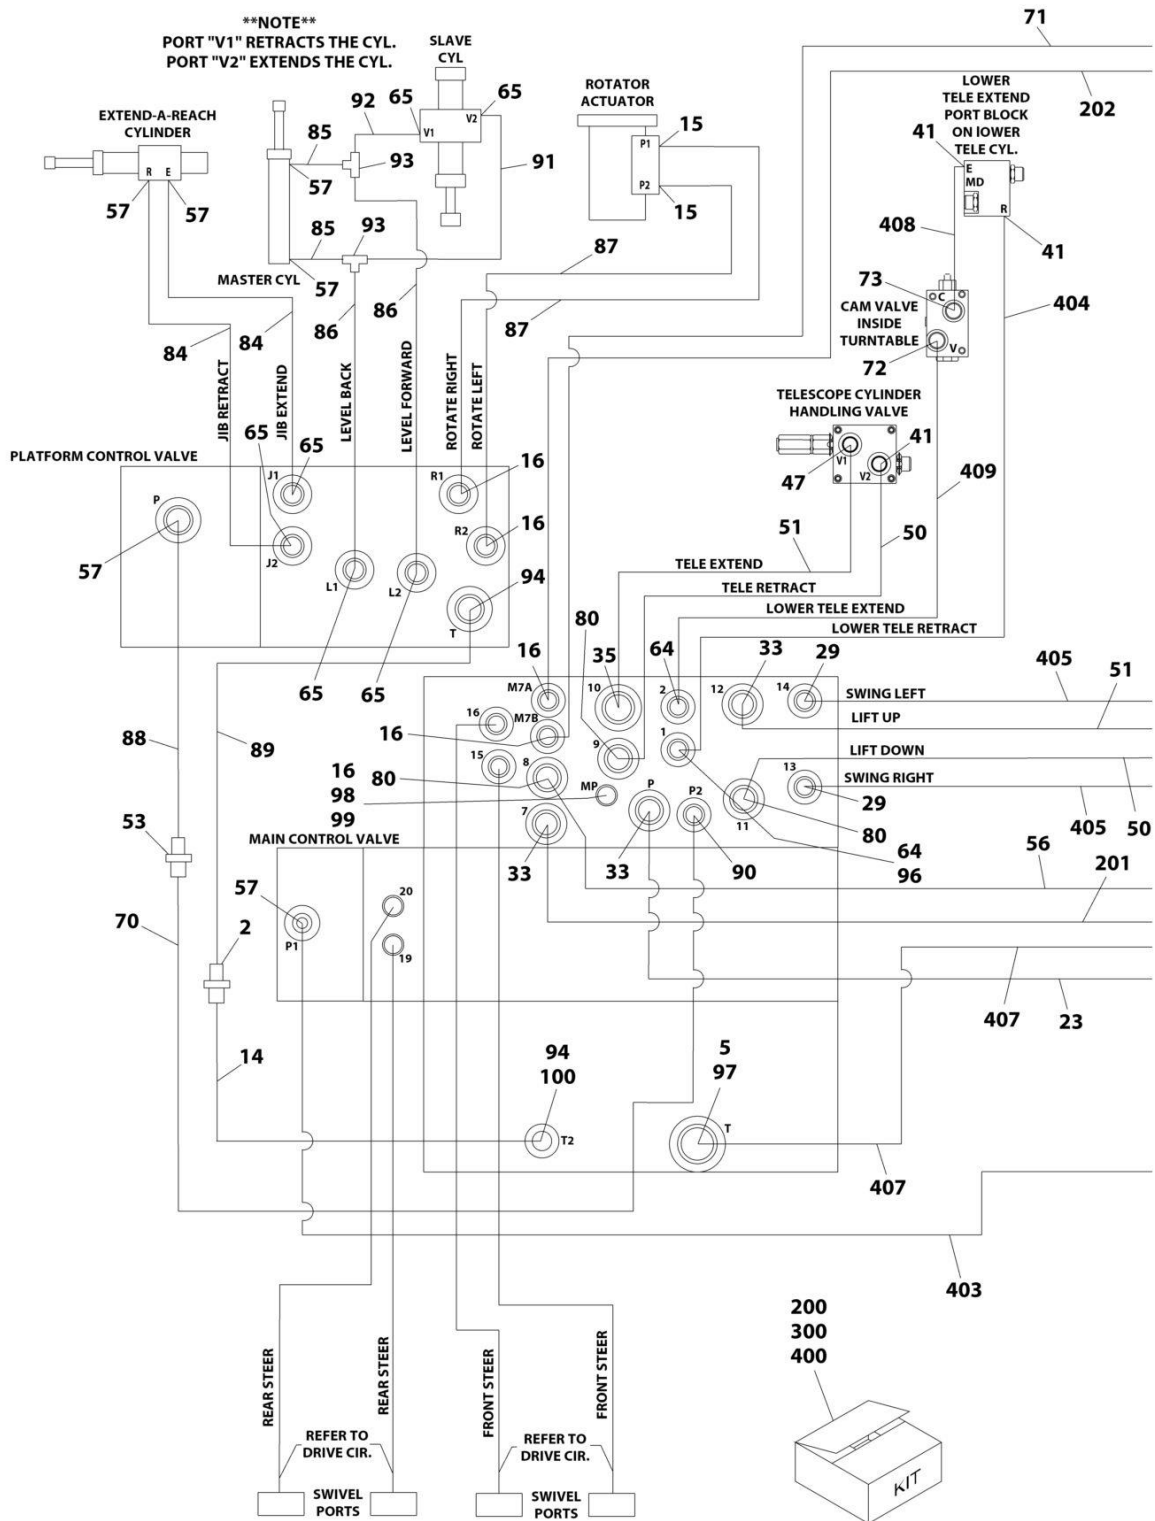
**NOTE**
PORT "V1" RETRACTS THE CYL.
PORT "V2" EXTENDS THE CYL.

71

SLAVE CYL

ROTATOR ACTUATOR

LOWER TELE EXTEND PORT BLOCK ON lOWER TELE CYL.

202

EXTEND-A-REACH CYLINDER

R E

57 57

85 92 65 V1 V2 65

93 91

P1 15
P2 15

57

41 E MD R 41

408

85 93

MASTER CYL 57

87

73 C
CAM VALVE INSIDE TURNTABLE
72 V

404

84 84 86 86 87

JIB RETRACT
JIB EXTEND
LEVEL BACK
LEVEL FORWARD
ROTATE RIGHT
ROTATE LEFT

TELESCOPE CYLINDER HANDLING VALVE

PLATFORM CONTROL VALVE

65 65 J1
P
J2
16 R1
16 R2
47 V1 41 V2
409

57
L1 L2
94 T

51 50
TELE EXTEND
TELE RETRACT
LOWER TELE EXTEND
LOWER TELE RETRACT

65 65

80
16 35 64 33 29
M7A 10 2 12 14
SWING LEFT
405 51
LIFT UP

88 89
16 M7B
16
9 1
LIFT DOWN
15 8 13
SWING RIGHT
16 98 99 80 MP
29
P P2 11
80 405 50

53
MAIN CONTROL VALVE
7
33 33 90
64 96
56 201

57 P1 20 19
70 2

407 23

14

94 100 T2
5 97 T

407

403

REAR STEER
REAR STEER
REFER TO DRIVE CIR.
SWIVEL PORTS

FRONT STEER
FRONT STEER
REFER TO DRIVE CIR.
SWIVEL PORTS

200
300
400

KIT